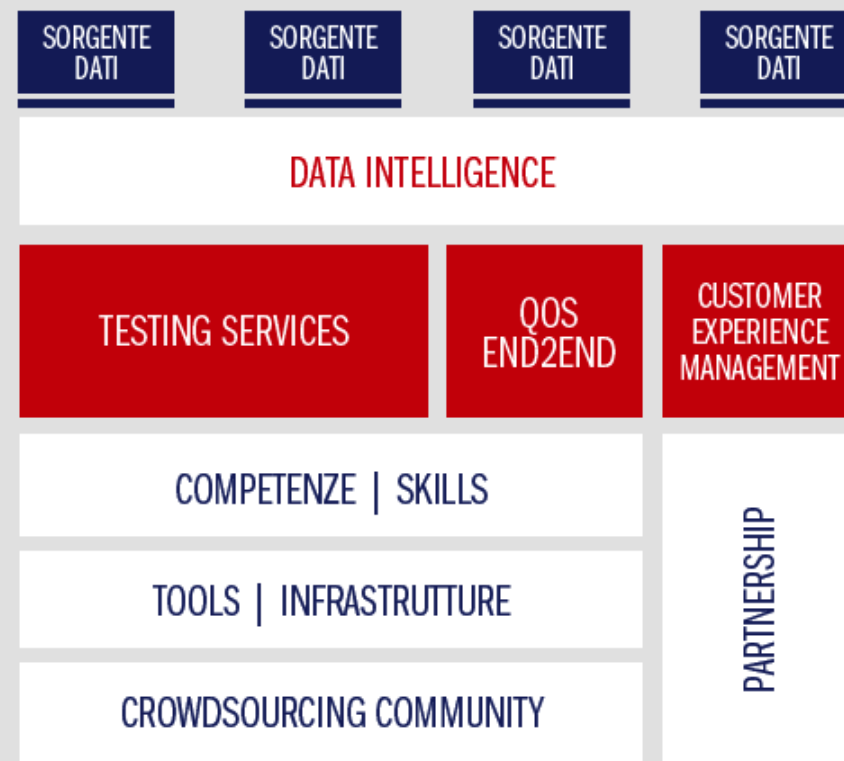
SORGENTE DATI

SORGENTE DATI

SORGENTE DATI

SORGENTE DATI

DATA INTELLIGENCE

TESTING SERVICES

QOS END2END

CUSTOMER EXPERIENCE MANAGEMENT

COMPETENZE | SKILLS

TOOLS | INFRASTRUTTURE

CROWDSOURCING COMMUNITY

PARTNERSHIP